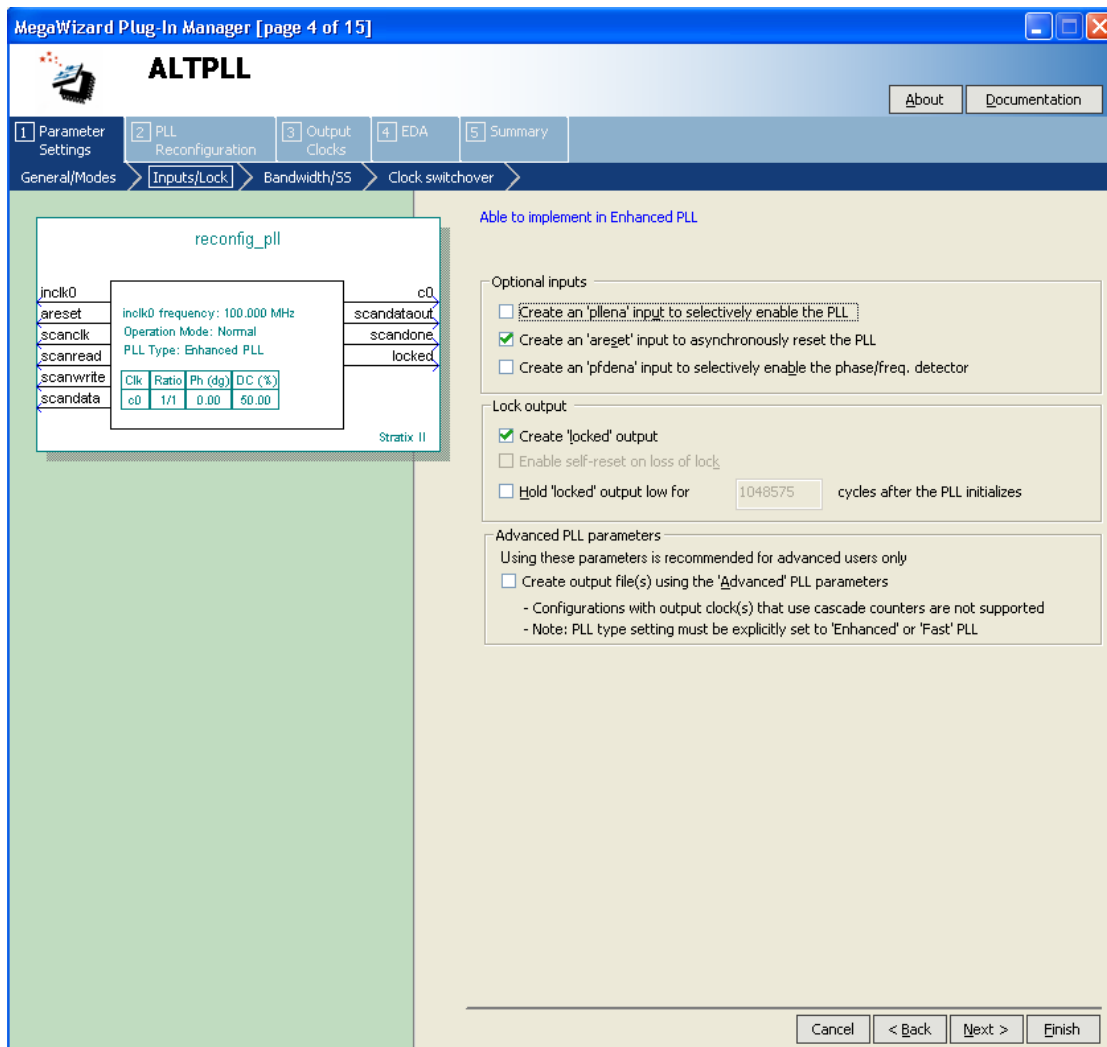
MegaWizard Plug-In Manager [page 4 of 15]

ALTPLL

About Documentation

1 Parameter Settings | 2 PLL Reconfiguration | 3 Output Clocks | 4 EDA | 5 Summary

General/Modes > Inputs/Lock > Bandwidth/SS > Clock switchover >

reconfig_pll

inclk0
areset
scanclk
scanread
scanwrite
scandata

inclk0 frequency: 100.000 MHz
Operation Mode: Normal
PLL Type: Enhanced PLL

| Clk | Ratio | Ph (dg) | DC (%) |
|---|---|---|---|
| c0 | 1/1 | 0.00 | 50.00 |

c0
scandataout
scandone
locked

Stratix II

Able to implement in Enhanced PLL

Optional inputs

Create an 'pllena' input to selectively enable the PLL

Create an 'areset' input to asynchronously reset the PLL

Create an 'pfdena' input to selectively enable the phase/freq. detector

Lock output

Create 'locked' output

Enable self-reset on loss of lock

Hold 'locked' output low for 1048575 cycles after the PLL initializes

Advanced PLL parameters

Using these parameters is recommended for advanced users only

Create output file(s) using the 'Advanced' PLL parameters

- Configurations with output clock(s) that use cascade counters are not supported
- Note: PLL type setting must be explicitly set to 'Enhanced' or 'Fast' PLL

Cancel < Back Next > Finish